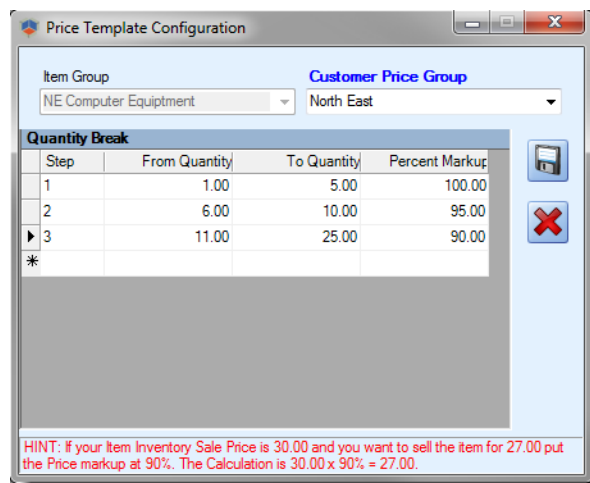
Price Template Configuration

Item Group
NE Computer Equiptment

Customer Price Group
North East

Quantity Break

| | Step | From Quantity | To Quantity | Percent Markup |
|---|---|---|---|---|
| | 1 | 1.00 | 5.00 | 100.00 |
| | 2 | 6.00 | 10.00 | 95.00 |
| ▶ | 3 | 11.00 | 25.00 | 90.00 |
| * | | | | |

HINT: If your Item Inventory Sale Price is 30.00 and you want to sell the item for 27.00 put the Price markup at 90%. The Calculation is 30.00 x 90% = 27.00.